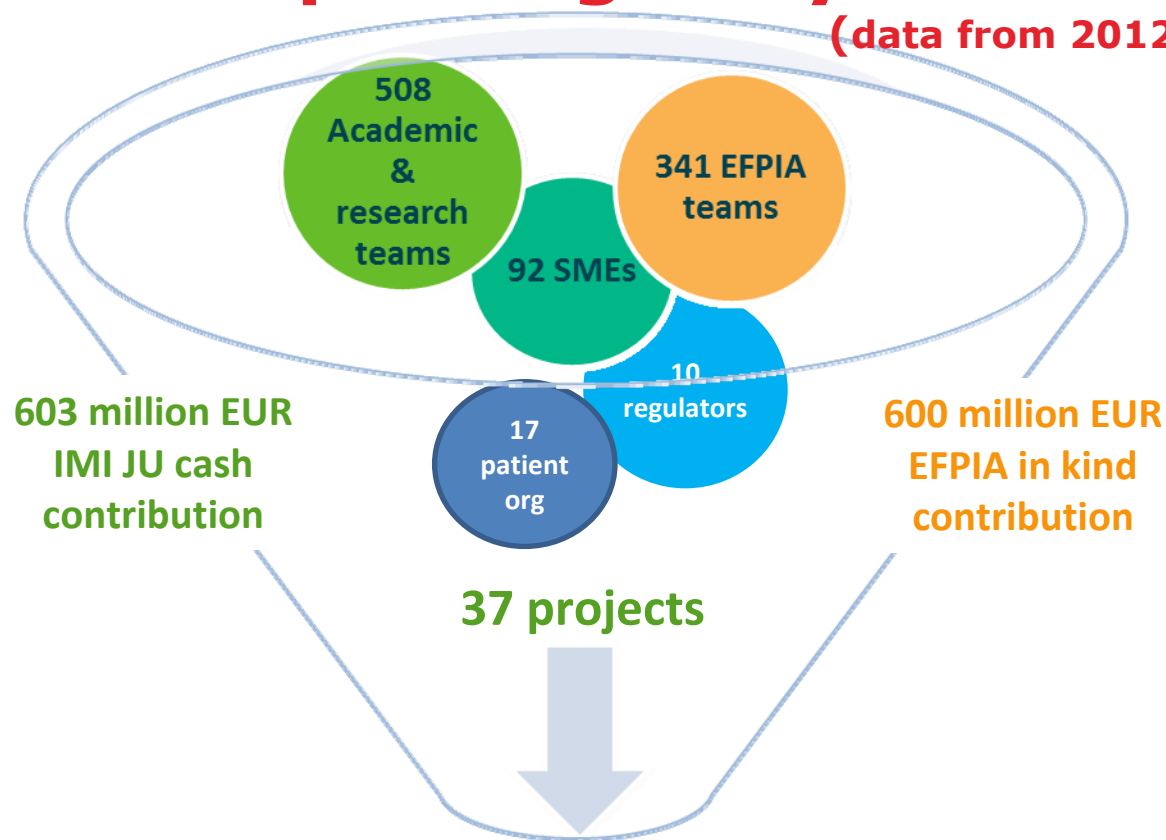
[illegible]

(data from 2012

508 Academic & research teams

341 EFPIA teams

92 SMEs

10 regulators

17 patient org

603 million EUR IMI JU cash contribution

600 million EUR EFPIA in kind contribution

37 projects